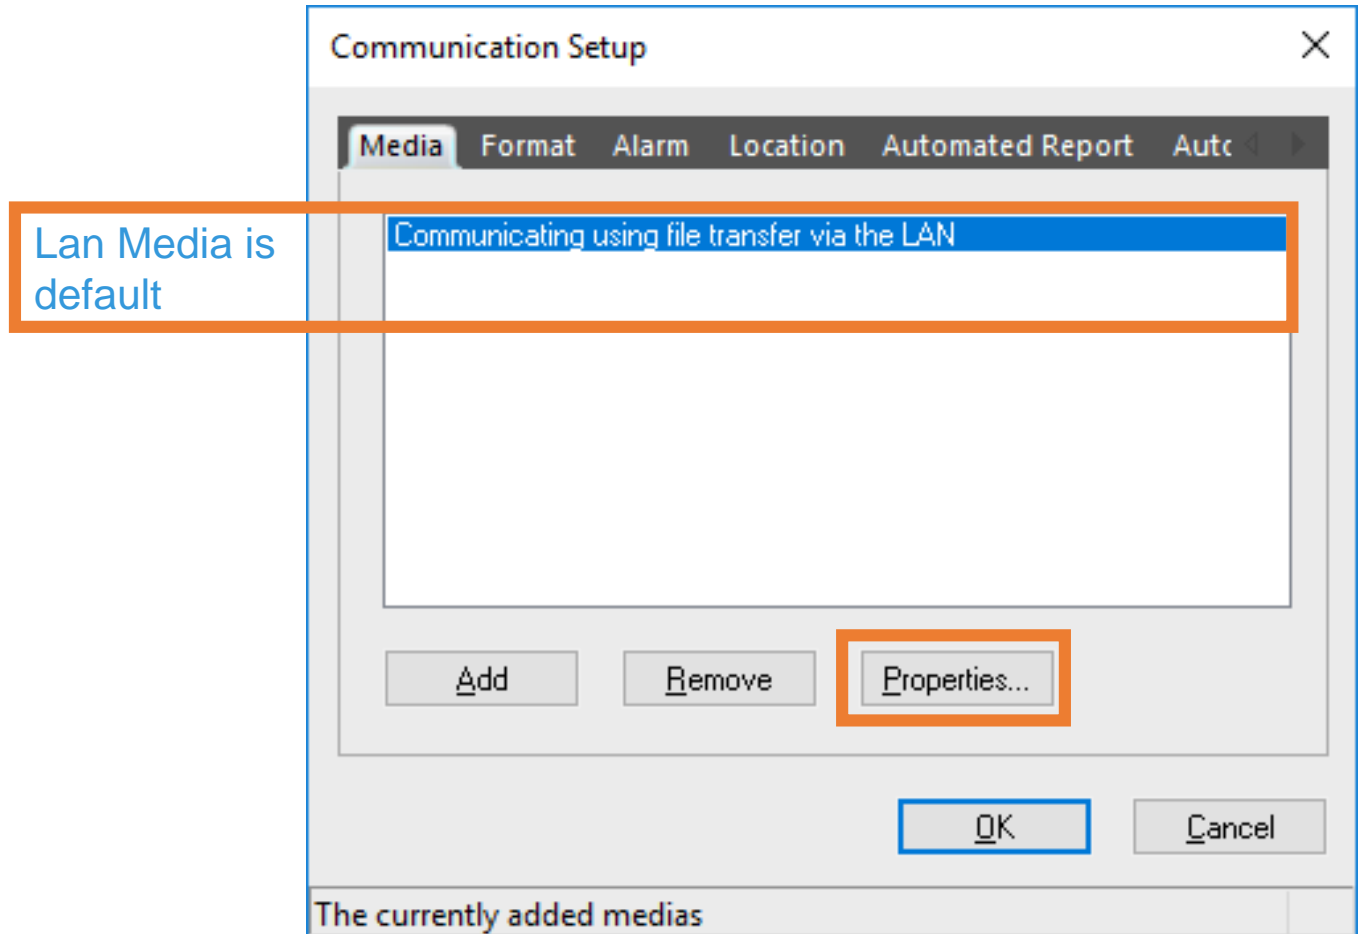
Communication Setup

Media Format Alarm Location Automated Report Autc

Lan Media is default

Communicating using file transfer via the LAN

Add Remove Properties...

OK Cancel

The currently added medias